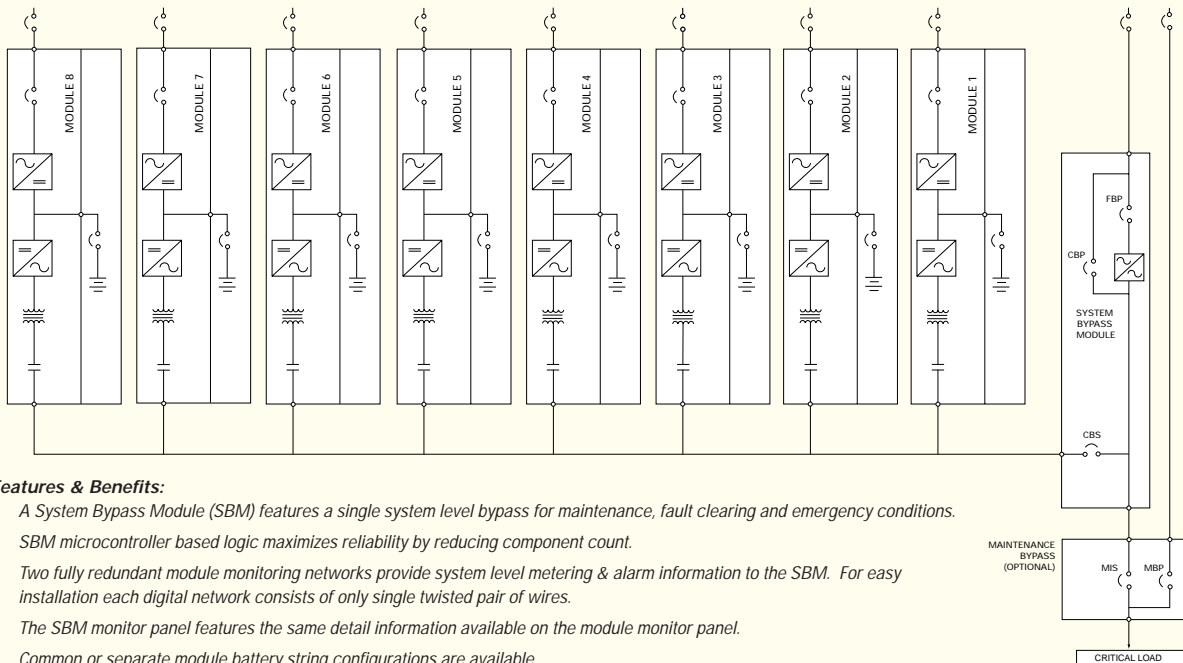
MODULE 8

MODULE 7

MODULE 6

MODULE 5

MODULE 4

MODULE 3

MODULE 2

MODULE 1

FBP

CBP

SYSTEM BYPASS MODULE

CBS

Features & Benefits:

A System Bypass Module (SBM) features a single system level bypass for maintenance, fault clearing and emergency conditions.

SBM microcontroller based logic maximizes reliability by reducing component count.

Two fully redundant module monitoring networks provide system level metering & alarm information to the SBM. For easy installation each digital network consists of only single twisted pair of wires.

The SBM monitor panel features the same detail information available on the module monitor panel.

Common or separate module battery string configurations are available.

MAINTENANCE BYPASS (OPTIONAL)

MIS

MBP

CRITICAL LOAD